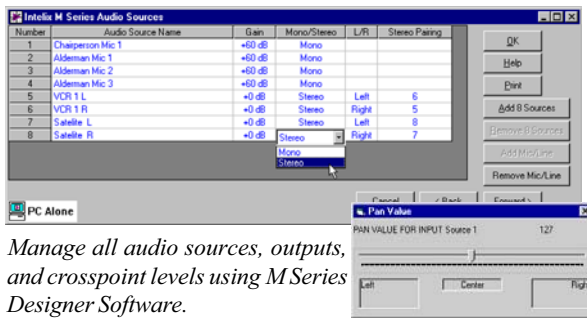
Intelix M Series Audio Sources

| Number | Audio Source Name | Gain | Mono/Stereo | L/R | Stereo Pairing |
|---|---|---|---|---|---|
| 1 | Chairperson Mic 1 | +60 dB | Mono | | |
| 2 | Alderman Mic 1 | +60 dB | Mono | | |
| 3 | Alderman Mic 2 | +60 dB | Mono | | |
| 4 | Alderman Mic 3 | +60 dB | Mono | | |
| 5 | VCR 1 L | +0 dB | Stereo | Left | 6 |
| 6 | VCR 1 R | +0 dB | Stereo | Right | 5 |
| 7 | Satellite L | +0 dB | Stereo | Left | 8 |
| 8 | Satellite R | +0 dB | Stereo | Right | 7 |

Mono
Stereo

OK
Help
Print
Add 8 Sources
Remove 8 Sources
Add Mic/Line
Remove Mic/Line
Cancel
< Back
Forward >

PC Alone

Pan Value
PAN VALUE FOR INPUT Source 1 127
Left
Center
Righ

Manage all audio sources, outputs, and crosspoint levels using M Series Designer Software.